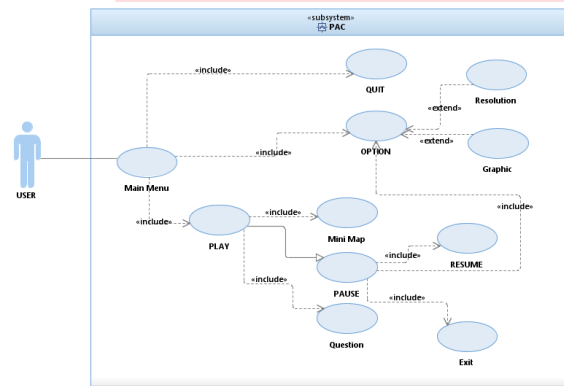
«subsystem»
PAC

«include»
QUIT
Resolution
«extend»
«include»
OPTION
«extend»
Graphic
USER
Main Menu
«include»
«include»
PLAY
«include»
Mini Map
«include»
RESUME
«include»
PAUSE
«include»
«include»
Question
Exit